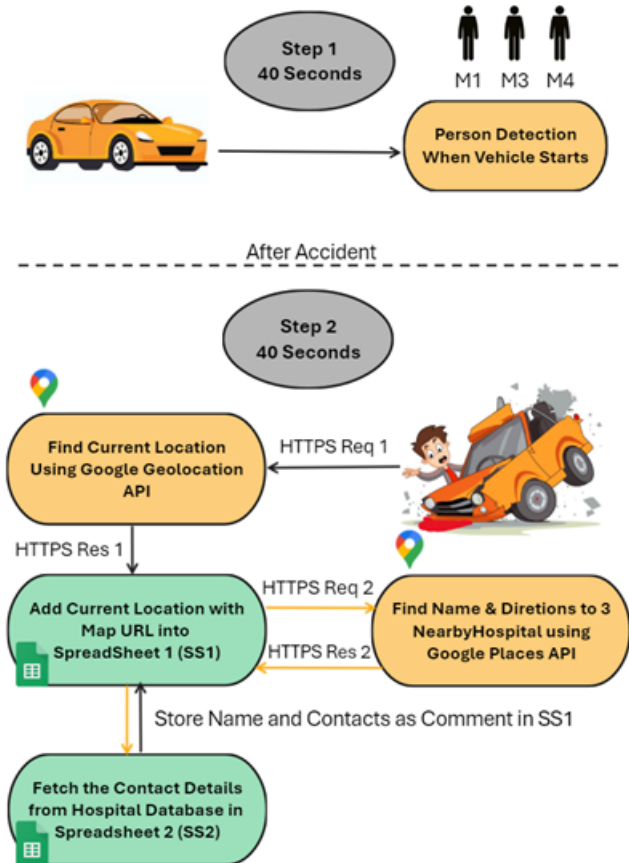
Step 1
40 Seconds

M1 M3 M4

Person Detection When Vehicle Starts

After Accident

Step 2
40 Seconds

Find Current Location Using Google Geolocation API

HTTPS Req 1

HTTPS Res 1

Add Current Location with Map URL into SpreadSheet 1 (SS1)

HTTPS Req 2

HTTPS Res 2

Find Name & Diretions to 3 NearbyHospital using Google Places API

Store Name and Contacts as Comment in SS1

Fetch the Contact Details from Hospital Database in Spreadsheet 2 (SS2)